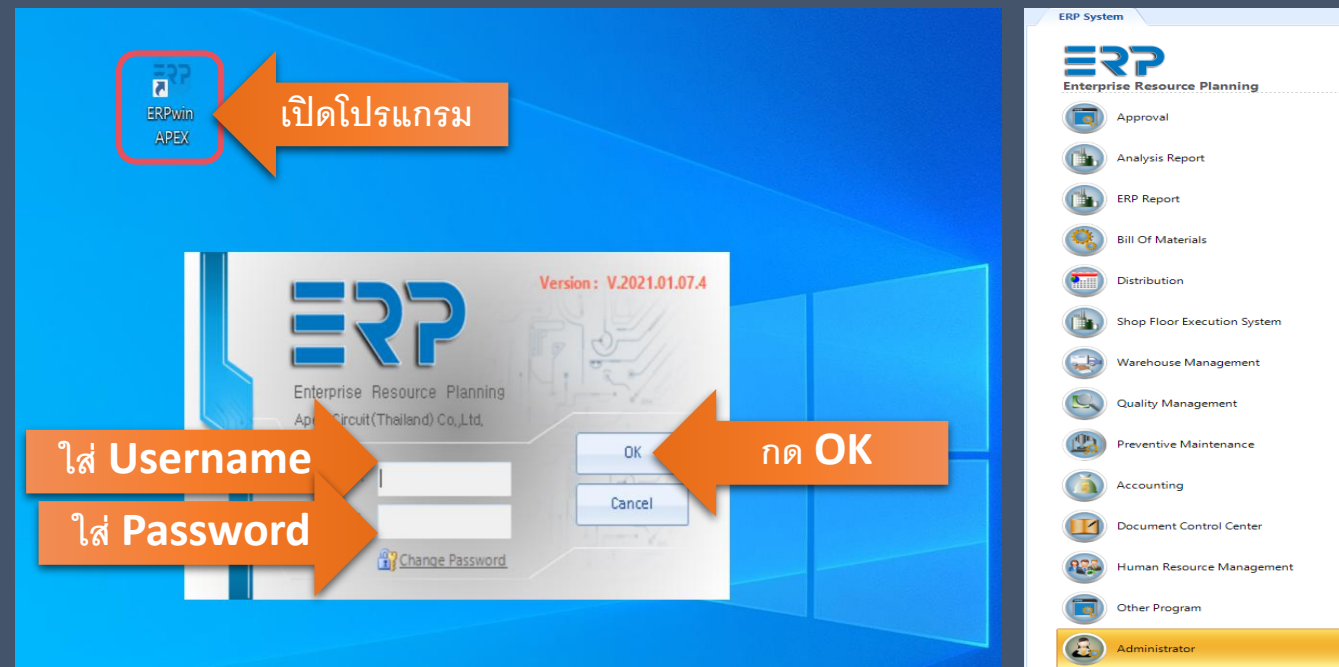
ERP
ERPwin APEX

เปิดโปรแกรม

Version : V.2021.01.07.4

ERP
Enterprise Resource Planning
Ape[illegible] Circuit (Thailand) Co.,Ltd.

ใส่ Username

ใส่ Password

OK

Cancel

Change Password

กด OK

ERP System

ERP
Enterprise Resource Planning

Approval
Analysis Report
ERP Report
Bill Of Materials
Distribution
Shop Floor Execution System
Warehouse Management
Quality Management
Preventive Maintenance
Accounting
Document Control Center
Human Resource Management
Other Program
Administrator